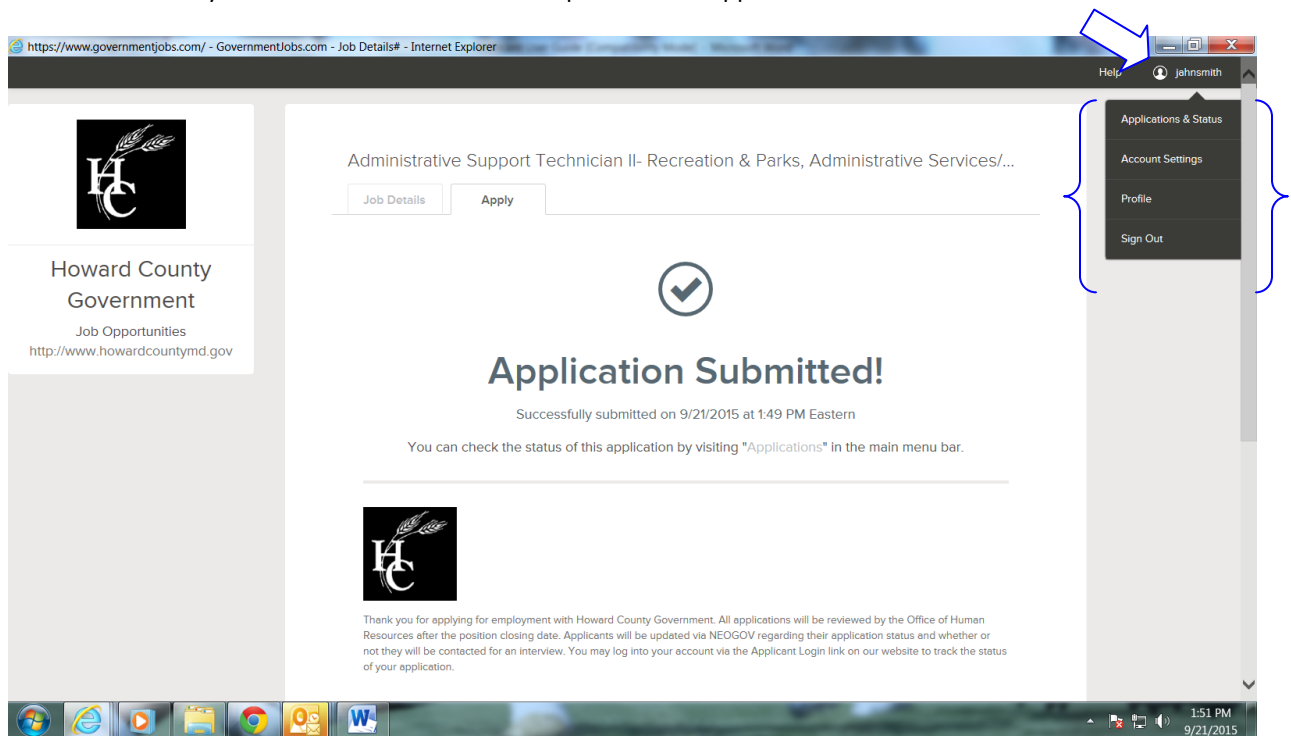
https://www.governmentjobs.com/ - GovernmentJobs.com - Job Details# - Internet Explorer

Help jahnsmith

Applications & Status

Account Settings

Profile

Sign Out

HC

Howard County Government

Job Opportunities

http://www.howardcountymd.gov

Administrative Support Technician II- Recreation & Parks, Administrative Services/...

Job Details Apply

Application Submitted!

Successfully submitted on 9/21/2015 at 1:49 PM Eastern

You can check the status of this application by visiting "Applications" in the main menu bar.

HC

Thank you for applying for employment with Howard County Government. All applications will be reviewed by the Office of Human Resources after the position closing date. Applicants will be updated via NEOGOV regarding their application status and whether or not they will be contacted for an interview. You may log into your account via the Applicant Login link on our website to track the status of your application.

1:51 PM
9/21/2015